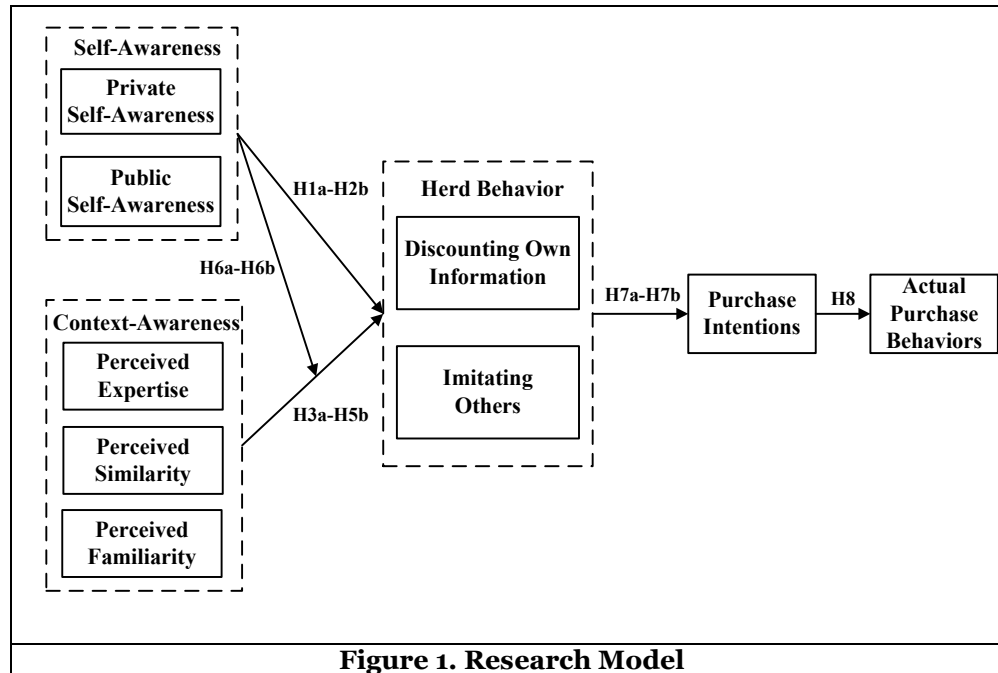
Self-Awareness

Private Self-Awareness

Public Self-Awareness

H1a-H2b

H6a-H6b

Context-Awareness

Perceived Expertise

Perceived Similarity

Perceived Familiarity

H3a-H5b

Herd Behavior

Discounting Own Information

Imitating Others

H7a-H7b

Purchase Intentions

H8

Actual Purchase Behaviors

Figure 1. Research Model